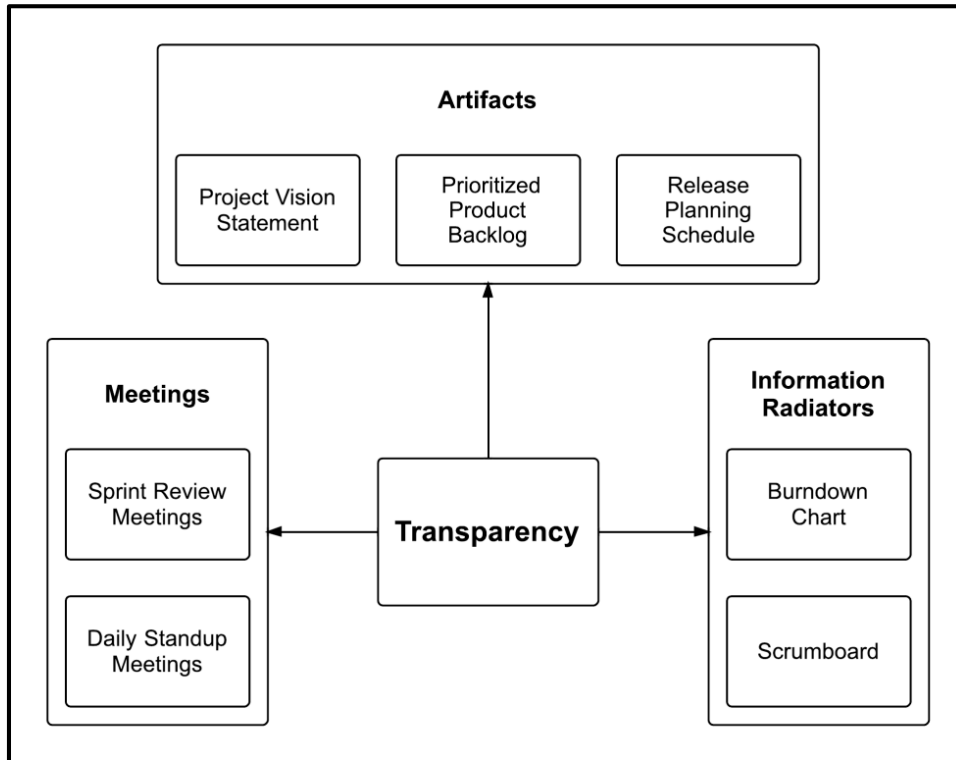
Artifacts

Project Vision Statement

Prioritized Product Backlog

Release Planning Schedule

Meetings

Sprint Review Meetings

Daily Standup Meetings

Transparency

Information Radiators

Burndown Chart

Scrumboard